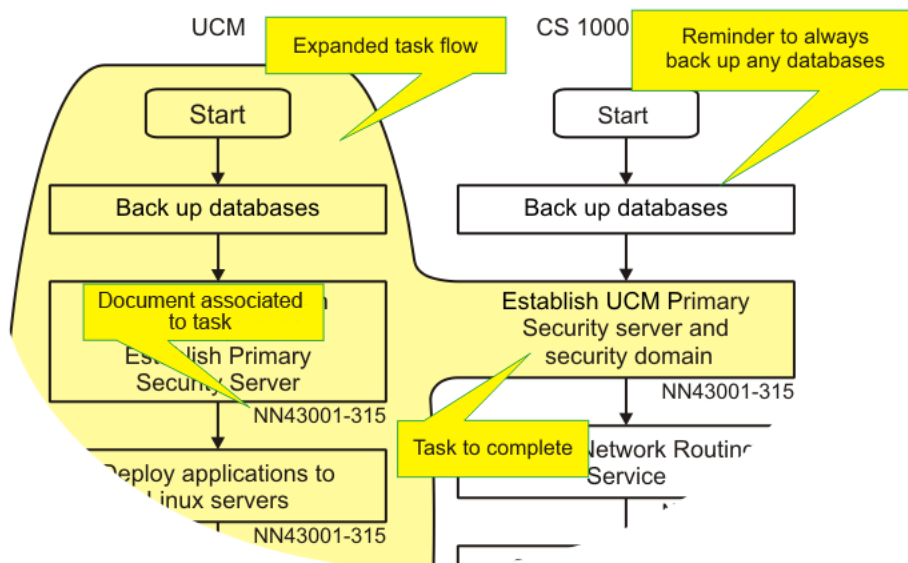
UCM

Expanded task flow

Start

Back up databases

Document associated to task

Establish Primary Security Server

NN43001-315

Deploy applications to Linux servers

NN43001-315

CS 1000

Reminder to always back up any databases

Start

Back up databases

Establish UCM Primary Security server and security domain

NN43001-315

Task to complete

Network Routing Service